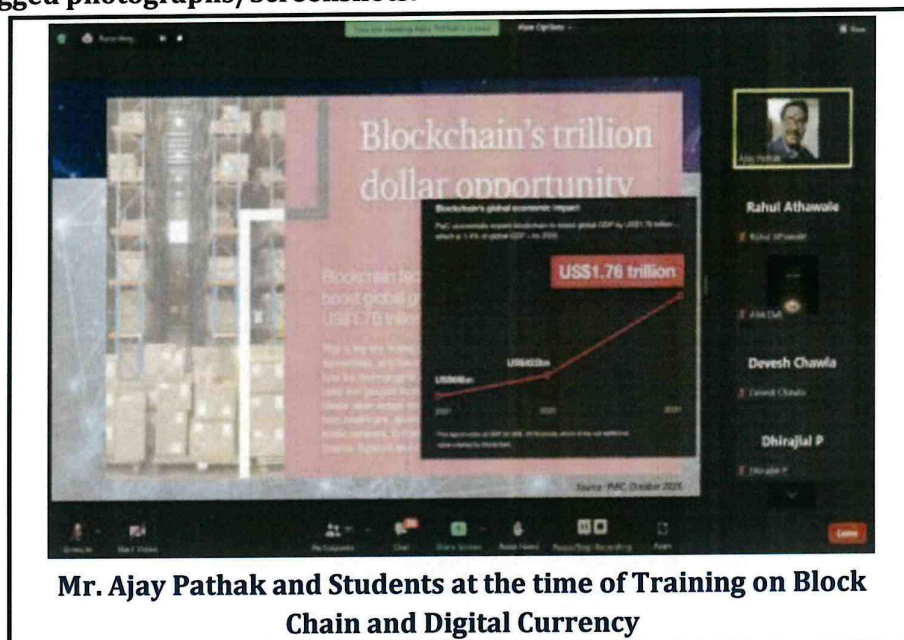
gged photographs/Screenshot:

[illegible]

View Options

Blockchain's trillion dollar opportunity

Blockchain's global economic impact

US$1.76 trillion

Source: PwC, October 2020

Rahul Athawale

Devesh Chawla

Dhirajlal P

Leave

Mr. Ajay Pathak and Students at the time of Training on Block Chain and Digital Currency